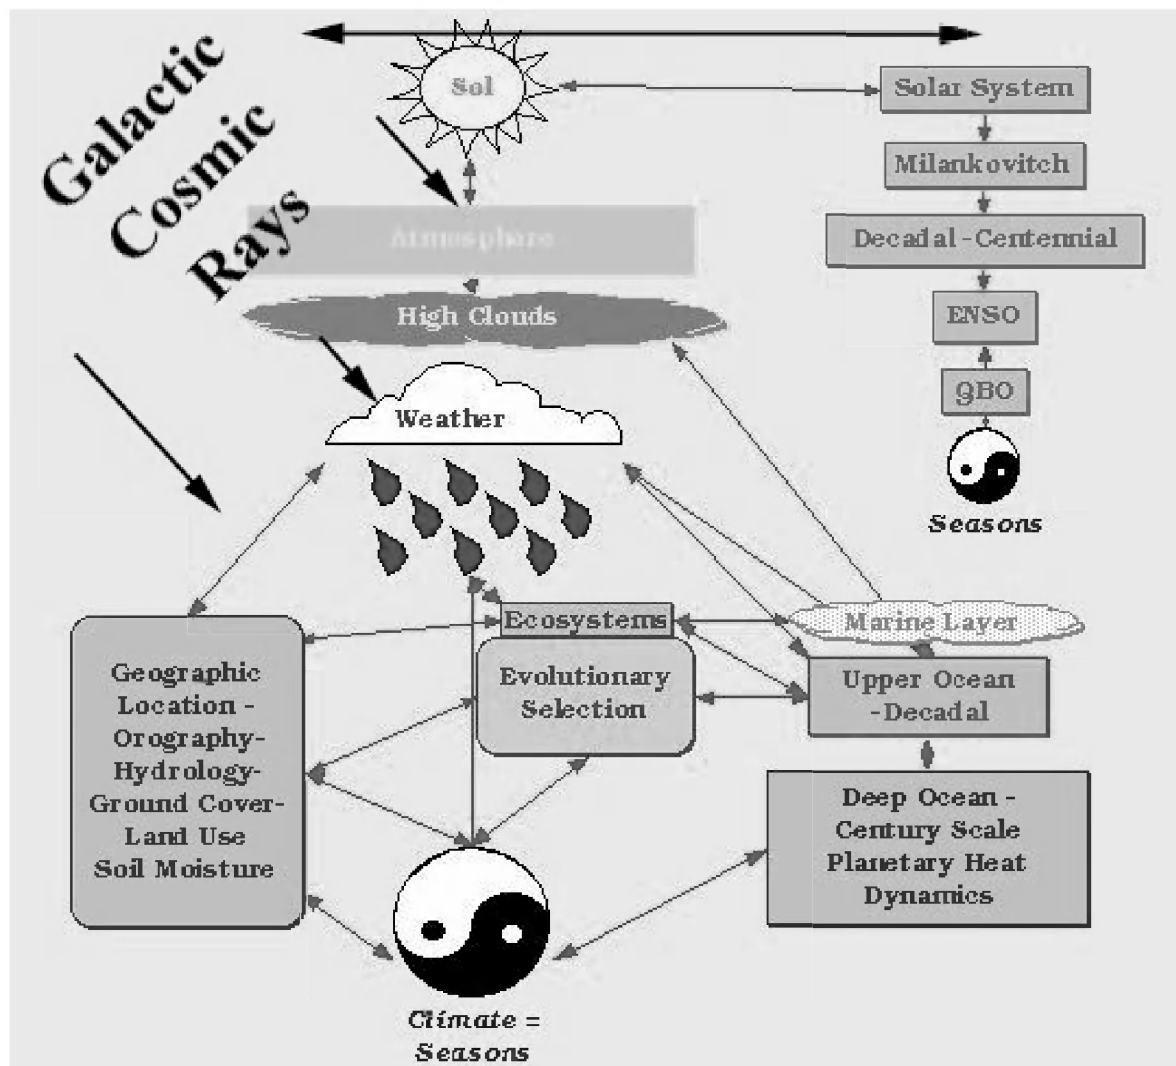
Galactic Cosmic Rays

Sol

Solar System

Milankovitch

Decadal -Centennial

ENSO

QBO

Seasons

Atmosphere

High Clouds

Weather

Ecosystems

Marine Layer

Geographic Location - Orography- Hydrology- Ground Cover- Land Use Soil Moisture

Evolutionary Selection

Upper Ocean -Decadal

Deep Ocean - Century Scale Planetary Heat Dynamics

Climate = Seasons